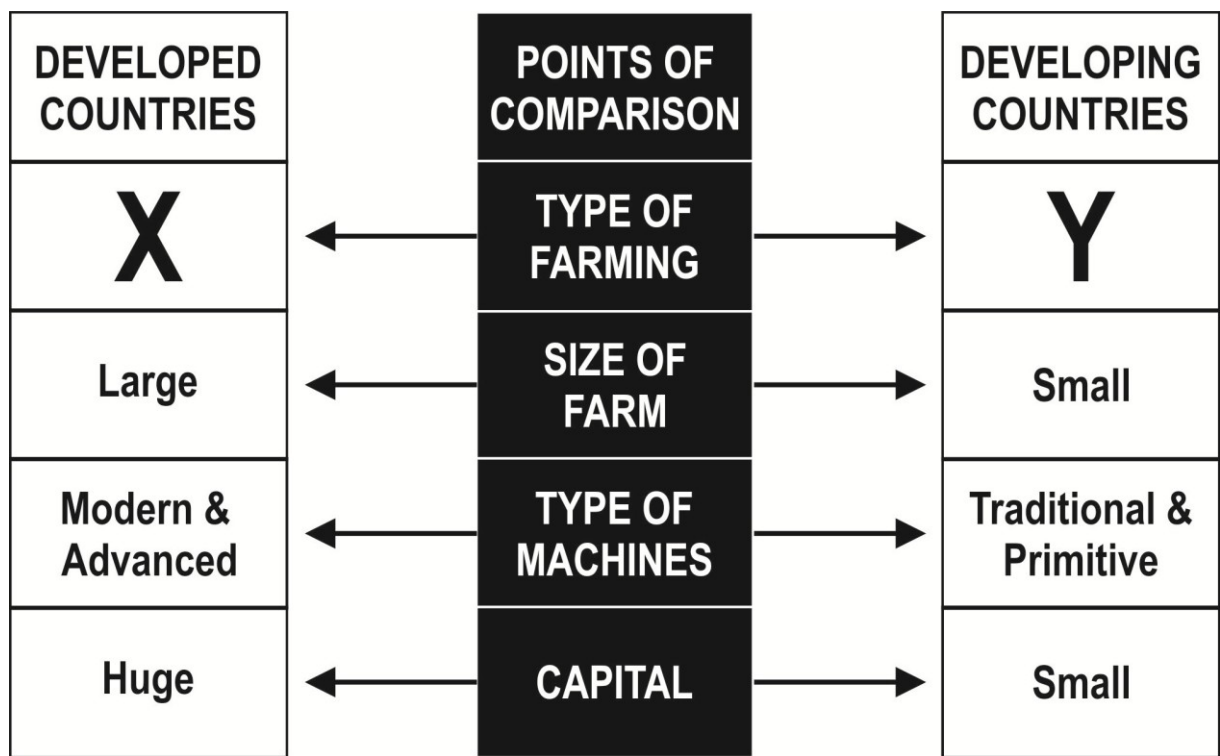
| DEVELOPED COUNTRIES | POINTS OF COMPARISON | DEVELOPING COUNTRIES |
|---|---|---|
| X | TYPE OF FARMING | Y |
| Large | SIZE OF FARM | Small |
| Modern & Advanced | TYPE OF MACHINES | Traditional & Primitive |
| Huge | CAPITAL | Small |